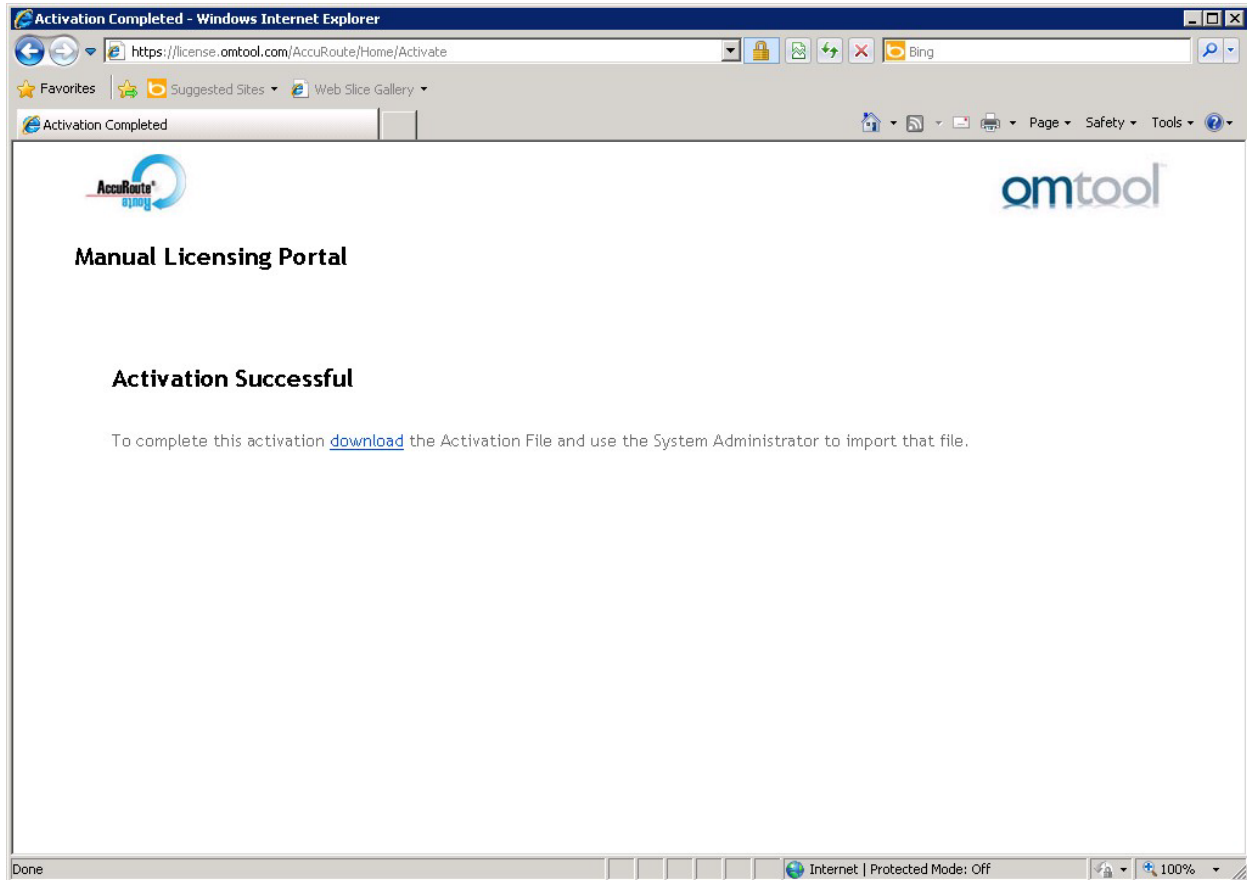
Activation Completed - Windows Internet Explorer

https://license.omtool.com/AccuRoute/Home/Activate

Bing

Favorites Suggested Sites Web Slice Gallery

Activation Completed

Page Safety Tools

AccuRoute

omtool

Manual Licensing Portal

Activation Successful

To complete this activation download the Activation File and use the System Administrator to import that file.

Done

Internet | Protected Mode: Off

100%